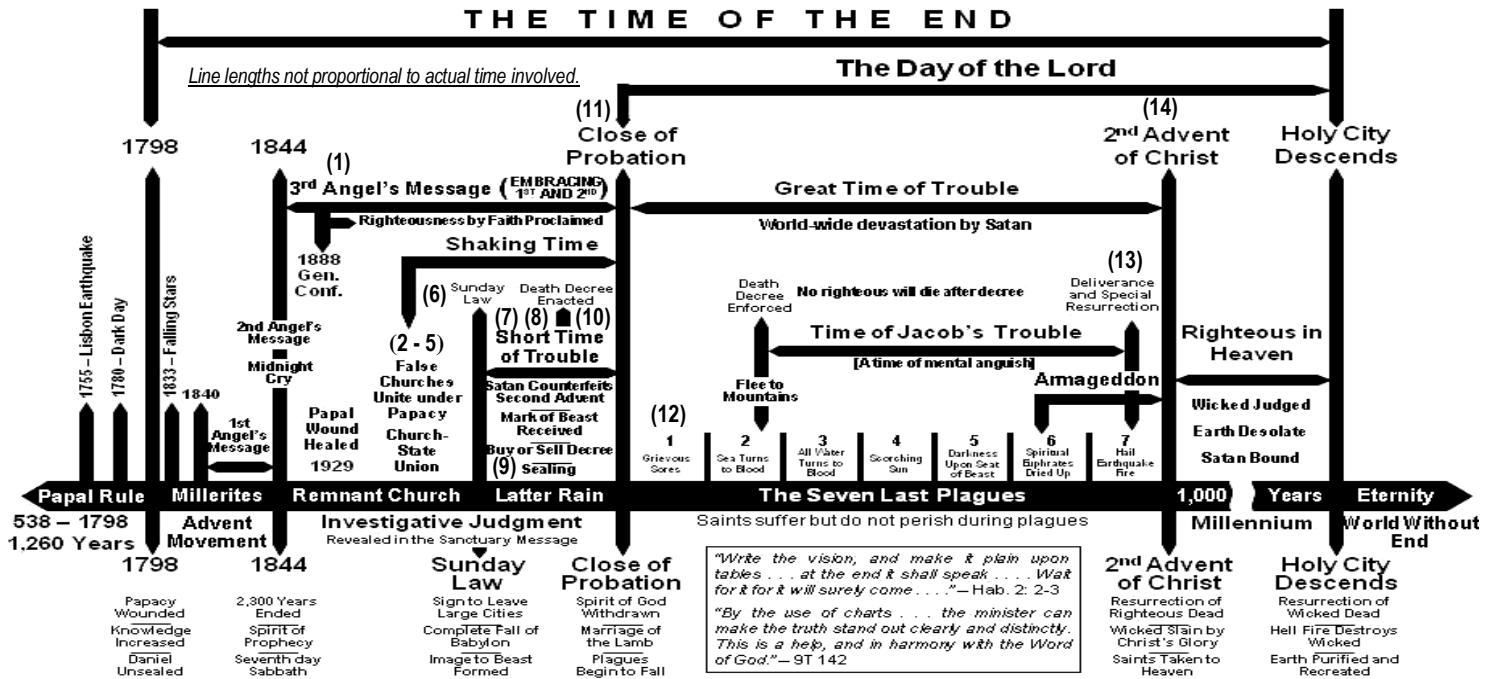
THE TIME OF THE END

Line lengths not proportional to actual time involved.

The Day of the Lord

1798

1844

(11)
Close of Probation

(14)
2nd Advent of Christ

Holy City Descends

(1)
3rd Angel's Message (EMBRACING 1ST AND 2ND)

Righteousness by Faith Proclaimed

1888 Gen. Conf.

Great Time of Trouble

World-wide devastation by Satan

Shaking Time

1755 – Lisbon Earthquake

1780 – Dark Day

1833 – Falling Stars

1840

1st Angel's Message

2nd Angel's Message

Midnight Cry

Papal Wound Healed

1929

(2 - 5)
False Churches Unite under Papacy

Church-State Union

(6)

Sunday Law

Death Decree Enacted

(7) (8) (10)

Short Time of Trouble

Satan Counterfeits Second Advent

Mark of Beast Received

Buy or Sell Decree

(9) Sealing

Death Decree Enforced

No righteous will die after decree

(13)
Deliverance and Special Resurrection

Time of Jacob's Trouble

[A time of mental anguish]

Flee to Mountains

Armageddon

Righteous in Heaven

Wicked Judged

Earth Desolate

Satan Bound

(12)

1 Grievous Sores

2 Sea Turns to Blood

3 All Water Turns to Blood

4 Scorching Sun

5 Darkness Upon Seat of Beast

6 Spiritual Euphrates Dried Up

7 Hail Earthquake Fire

Papal Rule

Millerites

Remnant Church

Latter Rain

The Seven Last Plagues

1,000

Years

Eternity

538 – 1798
1,260 Years

Advent Movement

Investigative Judgment
Revealed in the Sanctuary Message

Saints suffer but do not perish during plagues

Millennium

World Without End

1798

Papacy Wounded

Knowledge Increased

Daniel Unsealed

1844

2,300 Years Ended

Spirit of Prophecy

Seventh day Sabbath

Sunday Law

Sign to Leave Large Cities

Complete Fall of Babylon

Image to Beast Formed

Close of Probation

Spirit of God Withdrawn

Marriage of the Lamb

Plagues Begin to Fall

"Write the vision, and make it plain upon tables . . . at the end it shall speak . . . . Wait for it for it will surely come . . . ." – Hab. 2: 2-3

"By the use of charts . . . the minister can make the truth stand out clearly and distinctly. This is a help, and in harmony with the Word of God." – 9T 142

2nd Advent of Christ

Resurrection of Righteous Dead

Wicked Slain by Christ's Glory

Saints Taken to Heaven

Holy City Descends

Resurrection of Wicked Dead

Hell Fire Destroys Wicked

Earth Purified and Recreated